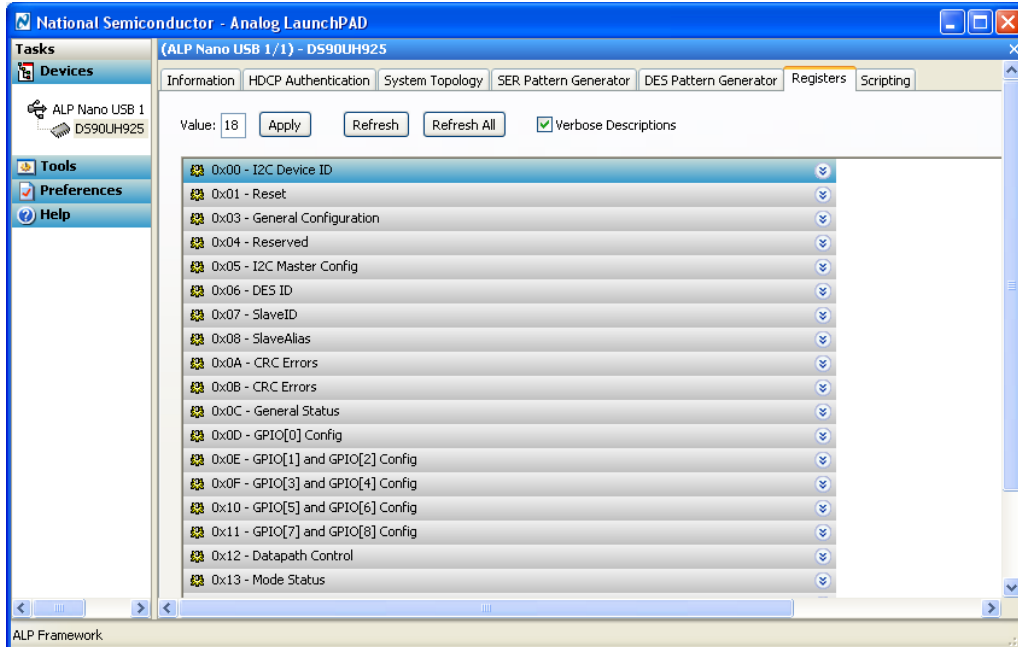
National Semiconductor - Analog LaunchPAD

Tasks
Devices
ALP Nano USB 1
DS90UH925
Tools
Preferences
Help

(ALP Nano USB 1/1) - DS90UH925

Information | HDCP Authentication | System Topology | SER Pattern Generator | DES Pattern Generator | Registers | Scripting

Value: 18 Apply Refresh Refresh All Verbose Descriptions

0x00 - I2C Device ID
0x01 - Reset
0x03 - General Configuration
0x04 - Reserved
0x05 - I2C Master Config
0x06 - DES ID
0x07 - SlaveID
0x08 - SlaveAlias
0x0A - CRC Errors
0x0B - CRC Errors
0x0C - General Status
0x0D - GPIO[0] Config
0x0E - GPIO[1] and GPIO[2] Config
0x0F - GPIO[3] and GPIO[4] Config
0x10 - GPIO[5] and GPIO[6] Config
0x11 - GPIO[7] and GPIO[8] Config
0x12 - Datapath Control
0x13 - Mode Status

ALP Framework